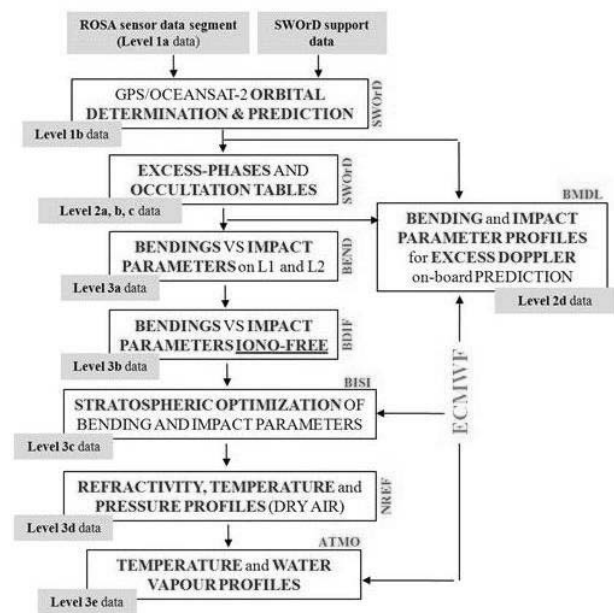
ROSA sensor data segment (Level 1a data)

SWOrD support data

GPS/OCEANSAT-2 ORBITAL DETERMINATION & PREDICTION

SWOrD

Level 1b data

EXCESS-PHASES AND OCCULTATION TABLES

SWOrD

Level 2a, b, c data

BMDL

BENDING and IMPACT PARAMETER PROFILES for EXCESS DOPPLER on-board PREDICTION

Level 2d data

BENDINGS VS IMPACT PARAMETERS on L1 and L2

BEND

Level 3a data

BENDINGS VS IMPACT PARAMETERS IONO-FREE

BDIF

Level 3b data

ECMWF

BISI

STRATOSPHERIC OPTIMIZATION OF BENDING AND IMPACT PARAMETERS

Level 3c data

REFRACTIVITY, TEMPERATURE and PRESSURE PROFILES (DRY AIR)

NREF

Level 3d data

ATMO

TEMPERATURE and WATER VAPOUR PROFILES

Level 3e data